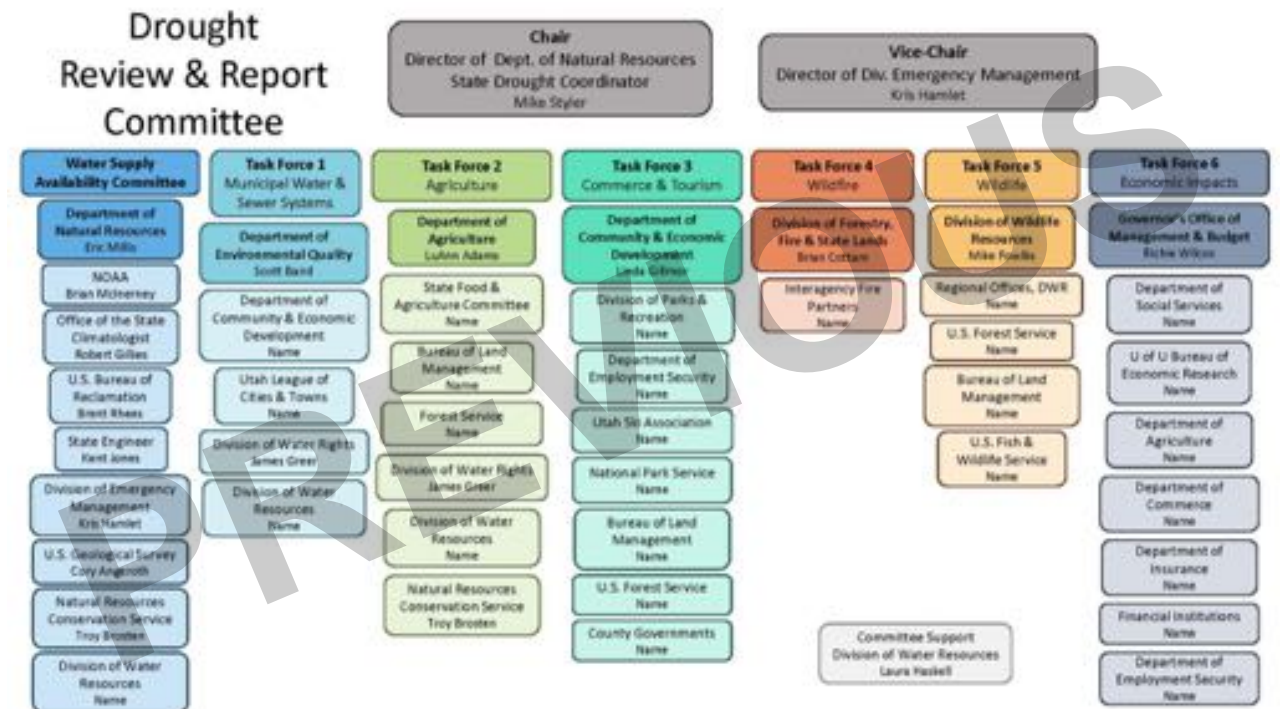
Drought Review & Report Committee

Chair
Director of Dept. of Natural Resources
State Drought Coordinator
Mike Styler

Vice-Chair
Director of Div. Emergency Management
Kris Hamlet

Water Supply Availability Committee
Department of Natural Resources
Eric Millis
NOAA
Brian McInerney
Office of the State Climatologist
Robert Gillies
U.S. Bureau of Reclamation
Brent Rhees
State Engineer
Kent Jones
Division of Emergency Management
Kris Hamlet
U.S. Geological Survey
Cory Angeroth
Natural Resources Conservation Service
Troy Brosten
Division of Water Resources
Name

Task Force 1
Municipal Water & Sewer Systems
Department of Environmental Quality
Scott Baird
Department of Community & Economic Development
Name
Utah League of Cities & Towns
Name
Division of Water Rights
James Greer
Division of Water Resources
Name

Task Force 2
Agriculture
Department of Agriculture
LuAnn Adams
State Food & Agriculture Committee
Name
Bureau of Land Management
Name
Forest Service
Name
Division of Water Rights
James Greer
Division of Water Resources
Name
Natural Resources Conservation Service
Troy Brosten

Task Force 3
Commerce & Tourism
Department of Community & Economic Development
Linda Gillmor
Division of Parks & Recreation
Name
Department of Employment Security
Name
Utah Ski Association
Name
National Park Service
Name
Bureau of Land Management
Name
U.S. Forest Service
Name
County Governments
Name

Task Force 4
Wildfire
Division of Forestry, Fire & State Lands
Brian Cottam
Interagency Fire Partners
Name

Task Force 5
Wildlife
Division of Wildlife Resources
Mike Fowlks
Regional Offices, DWR
Name
U.S. Forest Service
Name
Bureau of Land Management
Name
U.S. Fish & Wildlife Service
Name

Task Force 6
Economic Impacts
Governor's Office of Management & Budget
Richie Wilcox
Department of Social Services
Name
U of U Bureau of Economic Research
Name
Department of Agriculture
Name
Department of Commerce
Name
Department of Insurance
Name
Financial Institutions
Name
Department of Employment Security
Name

Committee Support
Division of Water Resources
Laura Haskell

PREVIOUS